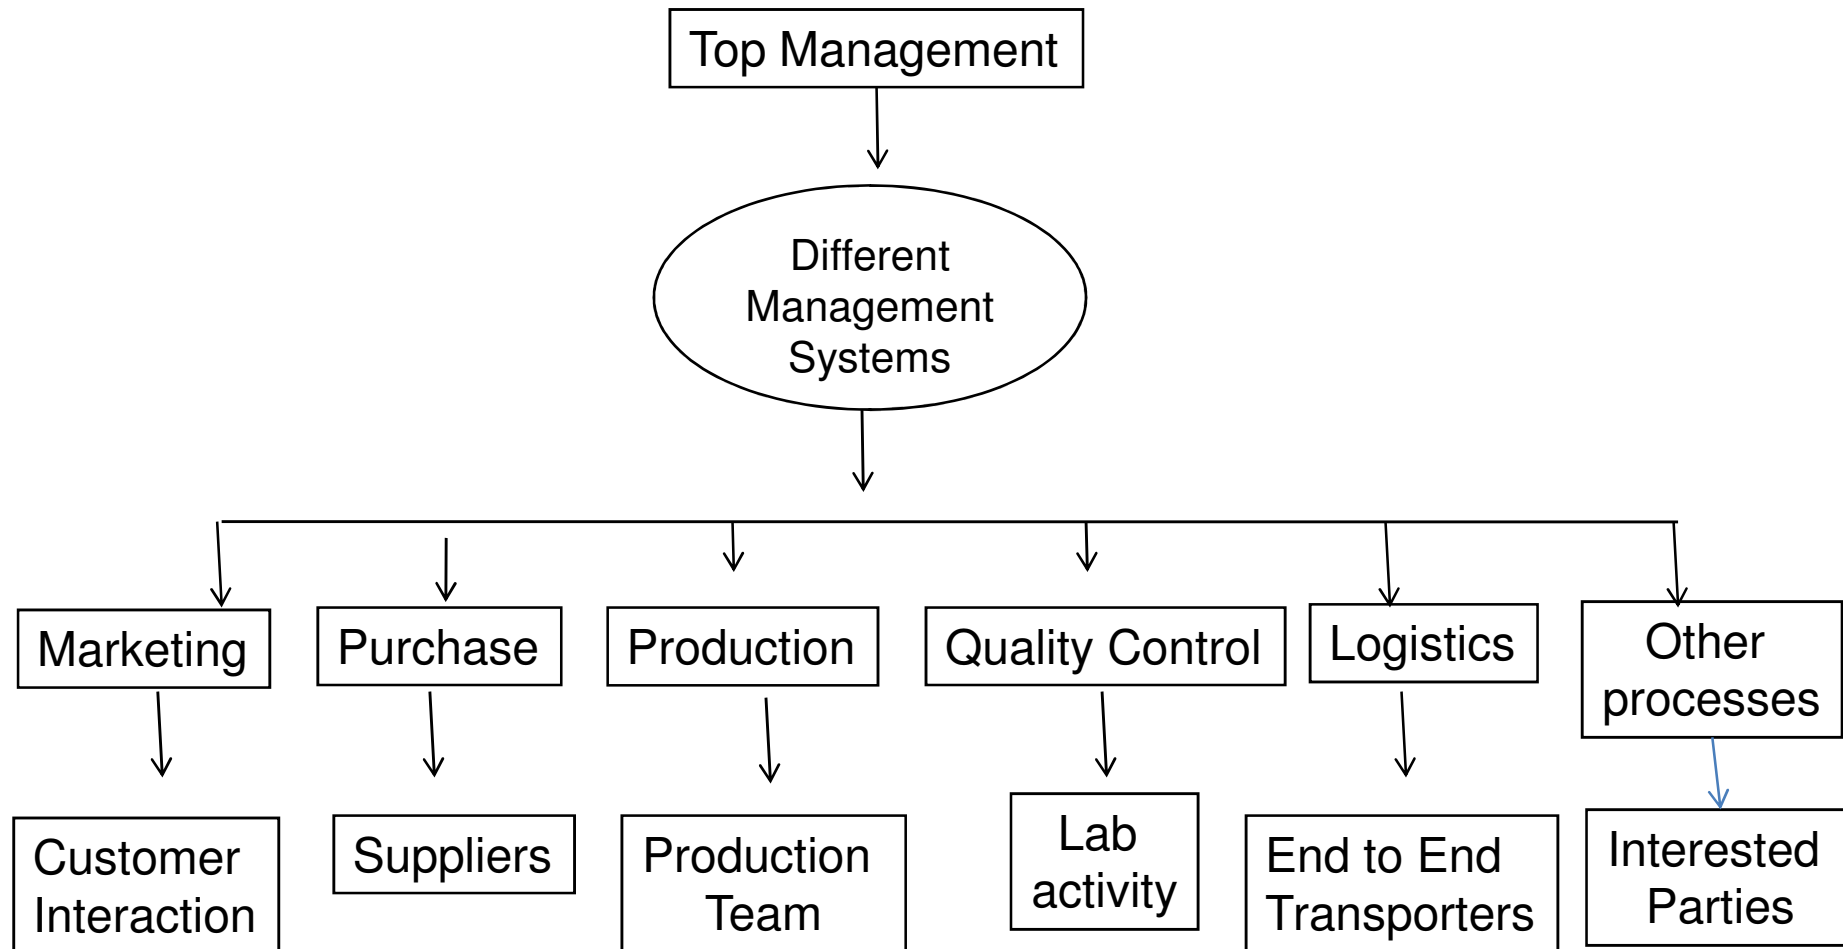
Top Management

Different Management Systems

Marketing

Purchase

Production

Quality Control

Logistics

Other processes

Customer Interaction

Suppliers

Production Team

Lab activity

End to End Transporters

Interested Parties